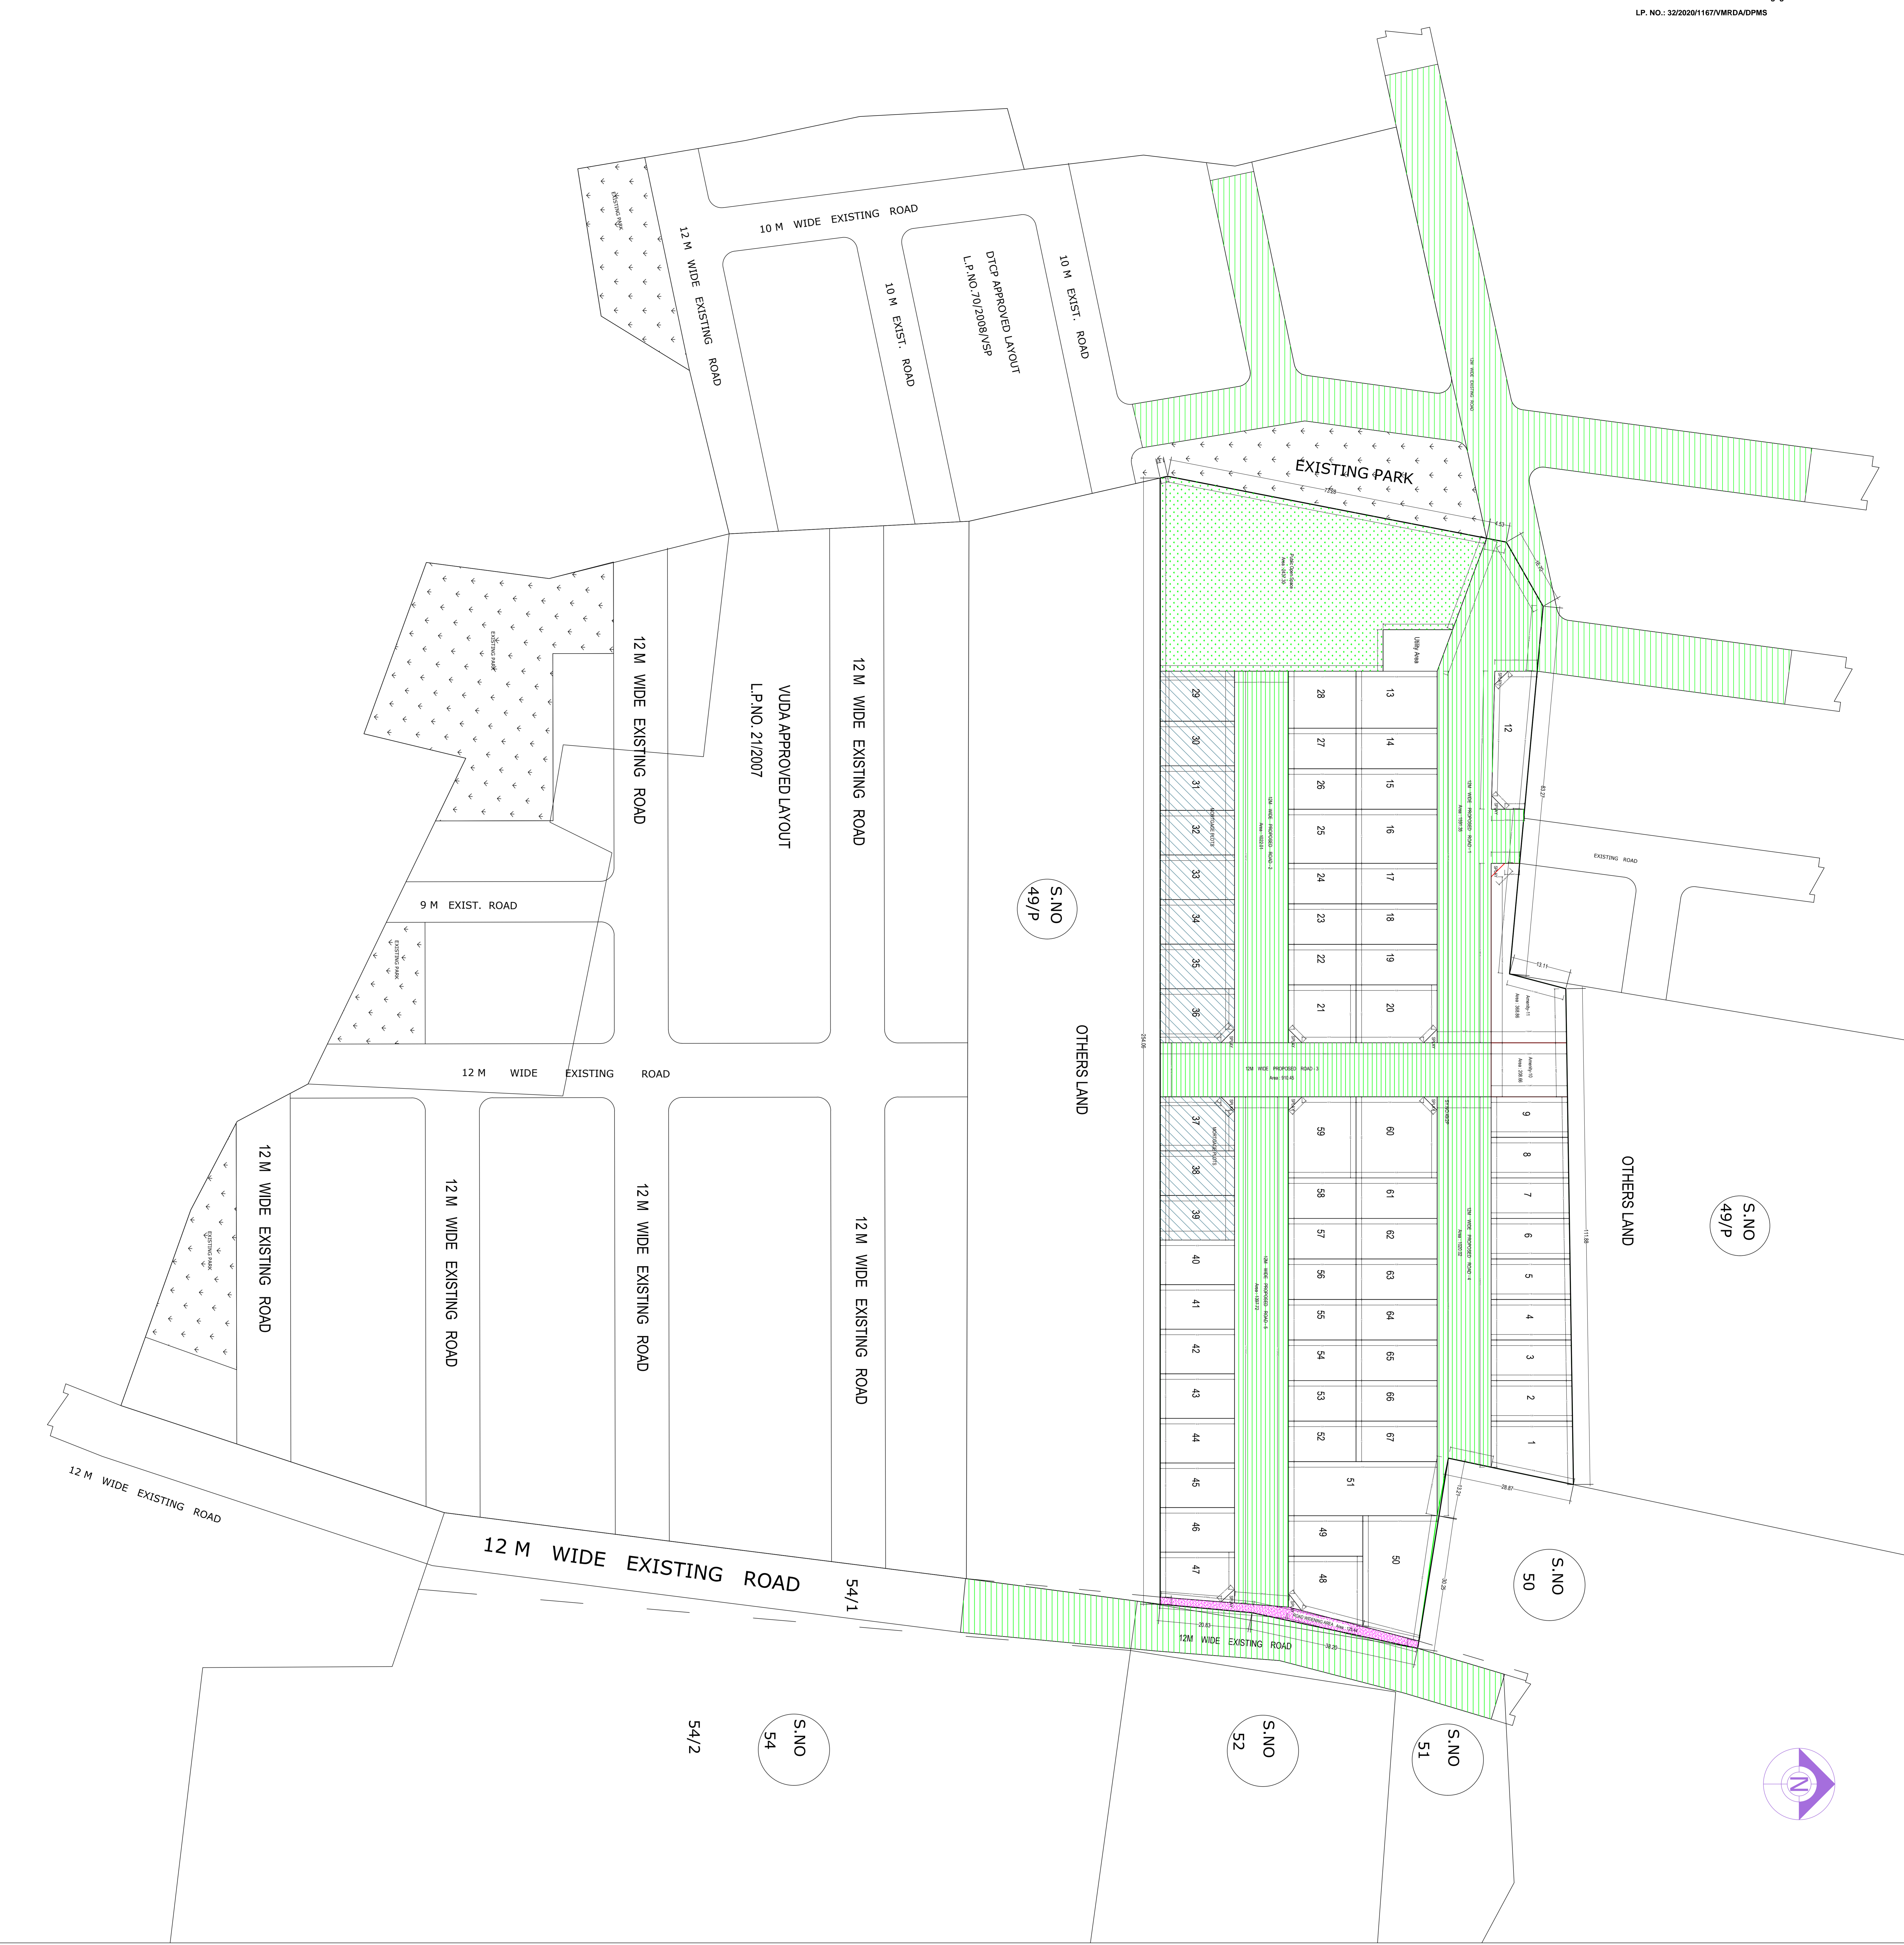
LP. NO.: 32/2020/1167/VMRDA/DPMS

10 M WIDE EXISTING ROAD

12 M WIDE EXISTING ROAD

10 M EXIST. ROAD

DTCP APPROVED LAYOUT
L.P.NO.70/2008/VSP

10 M EXIST. ROAD

EXISTING PARK

EXISTING PARK

12M WIDE EXISTING ROAD

Utility Area

12 M WIDE EXISTING ROAD

VUDA APPROVED LAYOUT
L.P.NO. 21/2007

12 M WIDE EXISTING ROAD

S.NO
49/P

EXISTING ROAD

9 M EXIST. ROAD

OTHERS LAND

12 M WIDE EXISTING ROAD

12M WIDE PROPOSED ROAD - 3

12 M WIDE EXISTING ROAD

12 M WIDE EXISTING ROAD

12 M WIDE EXISTING ROAD

12 M WIDE EXISTING ROAD

OTHERS LAND

S.NO
49/P

12 M WIDE EXISTING ROAD

12 M WIDE EXISTING ROAD 54/1

12M WIDE EXISTING ROAD

S.NO
50

54/2

S.NO
54

S.NO
52

S.NO
51

29 30 31 32 33 34 35 36 37 38 39 40 41 42 43 44 45 46 47
28 27 26 25 24 23 22 21
13 14 15 16 17 18 19 20
12
59 58 57 56 55 54 53 52 49 48
60 61 62 63 64 65 66 67 51 50
9 8 7 6 5 4 3 2 1